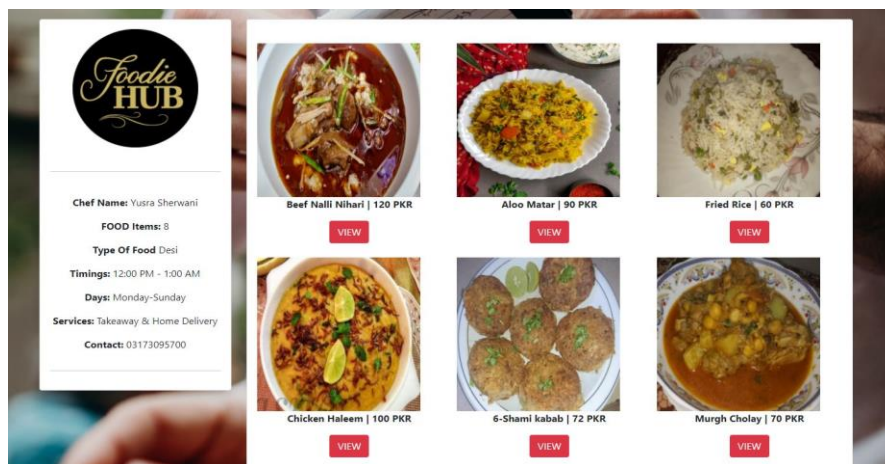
Foodie HUB

Chef Name: Yusra Sherwani

FOOD Items: 8

Type Of Food Desi

Timings: 12:00 PM - 1:00 AM

Days: Monday-Sunday

Services: Takeaway & Home Delivery

Contact: 03173095700

Beef Nalli Nihari | 120 PKR
VIEW

Aloo Matar | 90 PKR
VIEW

Fried Rice | 60 PKR
VIEW

Chicken Haleem | 100 PKR
VIEW

6-Shami kabab | 72 PKR
VIEW

Murgh Cholay | 70 PKR
VIEW